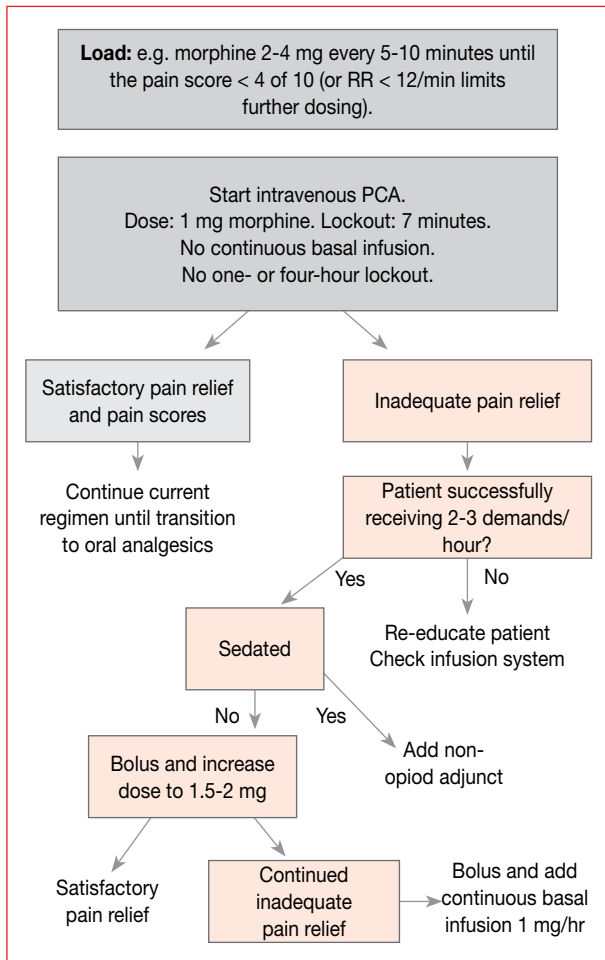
**Load:** e.g. morphine 2-4 mg every 5-10 minutes until the pain score < 4 of 10 (or RR < 12/min limits further dosing).

Start intravenous PCA.
Dose: 1 mg morphine. Lockout: 7 minutes.
No continuous basal infusion.
No one- or four-hour lockout.

Satisfactory pain relief and pain scores

Inadequate pain relief

Continue current regimen until transition to oral analgesics

Patient successfully receiving 2-3 demands/ hour?

Yes

No

Sedated

Re-educate patient
Check infusion system

No

Yes

Add non-opiod adjunct

Bolus and increase dose to 1.5-2 mg

Satisfactory pain relief

Continued inadequate pain relief

Bolus and add continuous basal infusion 1 mg/hr